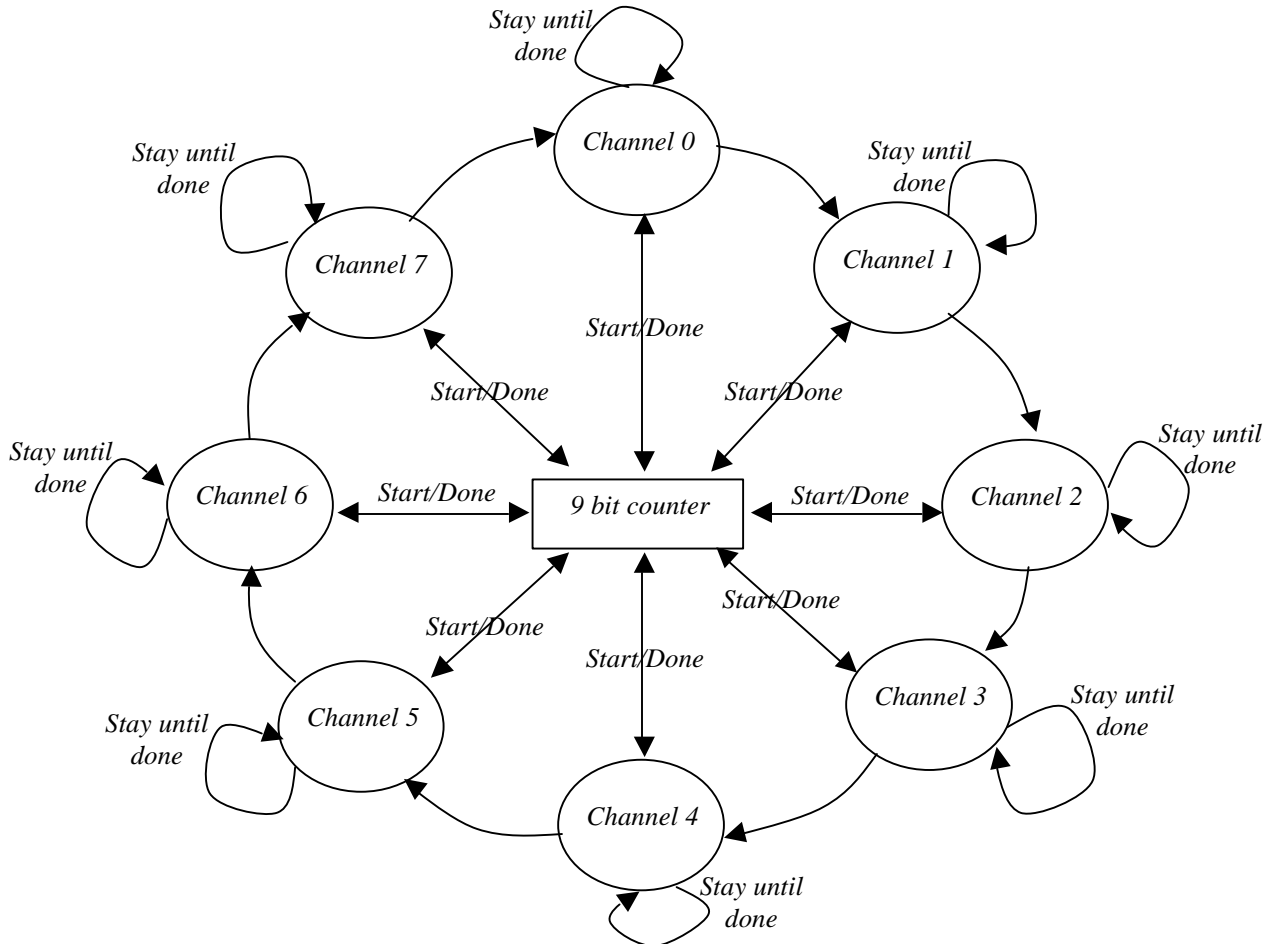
Stay until done

Channel 0

Stay until done

Stay until done

Channel 7

Channel 1

Start/Done

Start/Done

Start/Done

Stay until done

Stay until done

Channel 6

Start/Done

9 bit counter

Start/Done

Channel 2

Start/Done

Start/Done

Start/Done

Channel 3

Stay until done

Stay until done

Channel 5

Channel 4

Stay until done